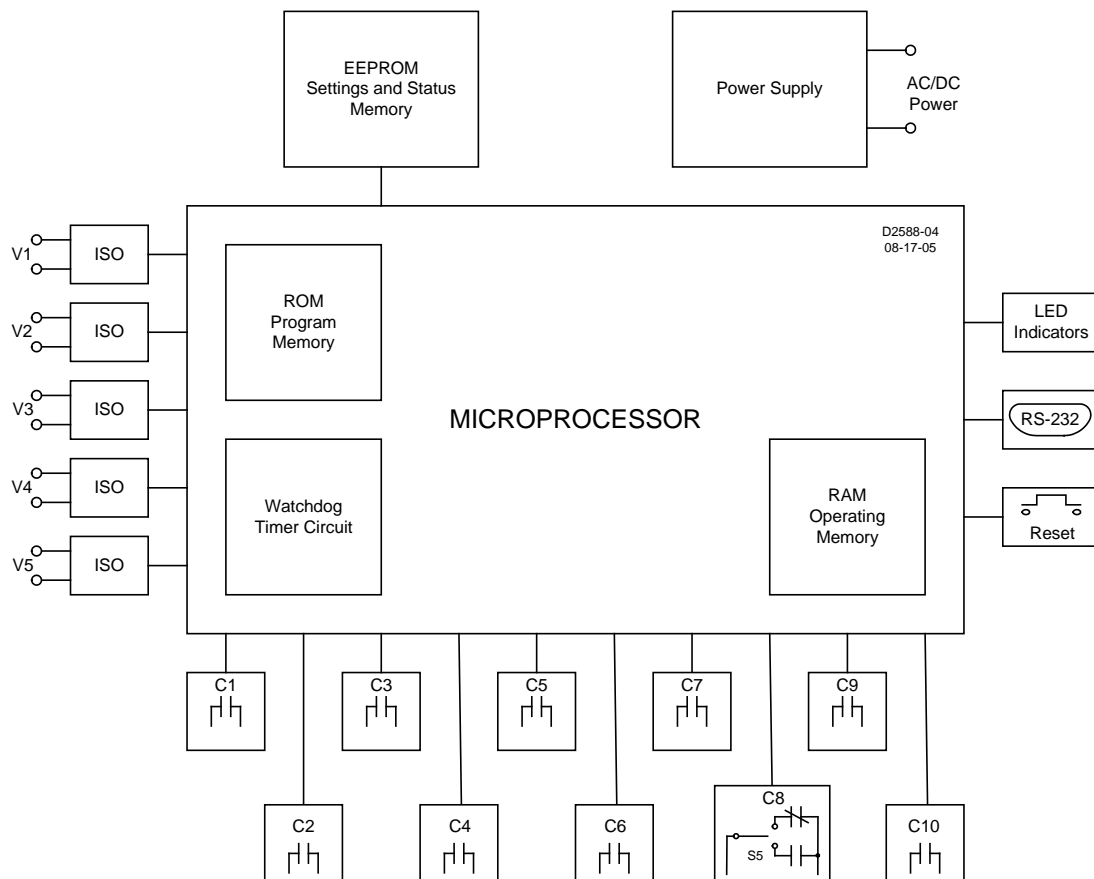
EEPROM
Settings and Status
Memory

Power Supply

AC/DC
Power

D2588-04
08-17-05

V1
ISO

V2
ISO

V3
ISO

V4
ISO

V5
ISO

ROM
Program
Memory

Watchdog
Timer Circuit

MICROPROCESSOR

RAM
Operating
Memory

LED
Indicators

RS-232

Reset

C1

C3

C5

C7

C9

C2

C4

C6

C8

S5

C10